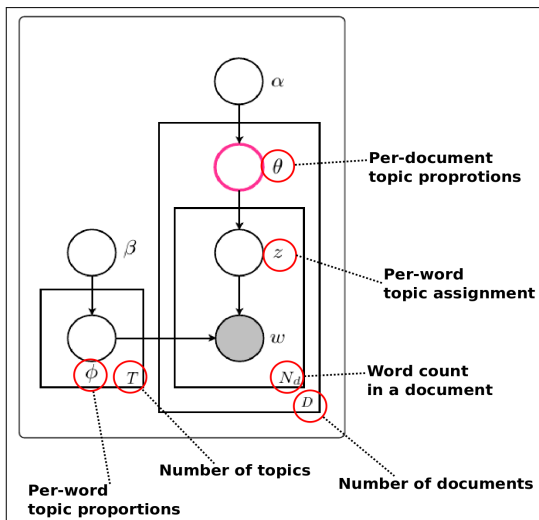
$\alpha$

$\theta$

Per-document topic proprotions

$\beta$

$z$

Per-word topic assignment

$w$

$\phi$

$T$

$N_d$

Word count in a document

$D$

Number of topics

Number of documents

Per-word topic proportions